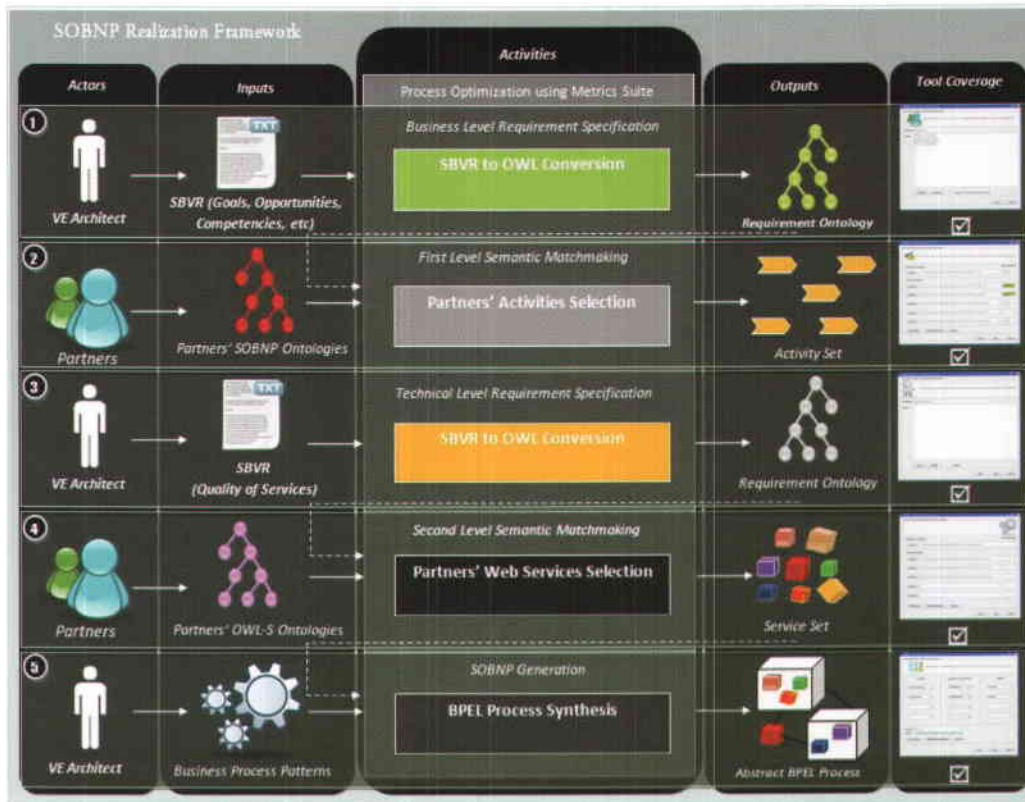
SOBNP Realization Framework

| Actors | Inputs | Activities | Outputs | Tool Coverage |
|---|---|---|---|---|
| | | Process Optimization using Metrics Suite | | |
| 1 VE Architect | TXT SBVR (Goals, Opportunities, Competencies, etc) | Business Level Requirement Specification SBVR to OWL Conversion | Requirement Ontology | ☑ |
| 2 Partners | Partners' SOBNP Ontologies | First Level Semantic Matchmaking Partners' Activities Selection | Activity Set | ☑ |
| 3 VE Architect | TXT SBVR (Quality of Services) | Technical Level Requirement Specification SBVR to OWL Conversion | Requirement Ontology | ☑ |
| 4 Partners | Partners' OWL-S Ontologies | Second Level Semantic Matchmaking Partners' Web Services Selection | Service Set | ☑ |
| 5 VE Architect | Business Process Patterns | SOBNP Generation BPEL Process Synthesis | Abstract BPEL Process | ☑ |